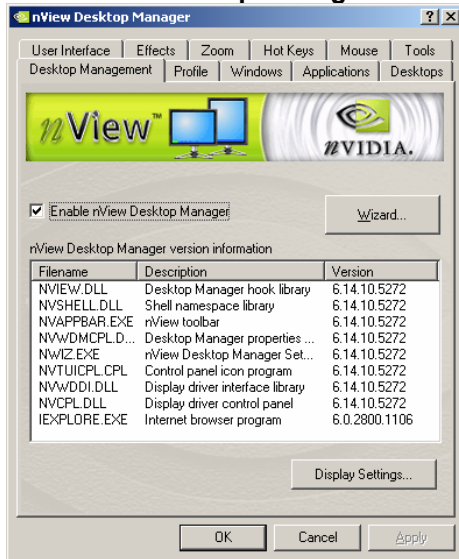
nView Desktop Manager

?

User Interface | Effects | Zoom | Hot Keys | Mouse | Tools
Desktop Management | Profile | Windows | Applications | Desktops

nView

nVIDIA.

☑ Enable nView Desktop Manager

Wizard...

nView Desktop Manager version information

| Filename | Description | Version |
|---|---|---|
| NVIEW.DLL | Desktop Manager hook library | 6.14.10.5272 |
| NVSHELL.DLL | Shell namespace library | 6.14.10.5272 |
| NVAPPBAR.EXE | nView toolbar | 6.14.10.5272 |
| NVWDMCPL.D... | Desktop Manager properties ... | 6.14.10.5272 |
| NWIZ.EXE | nView Desktop Manager Set... | 6.14.10.5272 |
| NVTUICPL.CPL | Control panel icon program | 6.14.10.5272 |
| NVWDDI.DLL | Display driver interface library | 6.14.10.5272 |
| NVCPL.DLL | Display driver control panel | 6.14.10.5272 |
| IEXPLORE.EXE | Internet browser program | 6.0.2800.1106 |

Display Settings...

OK | Cancel | Apply